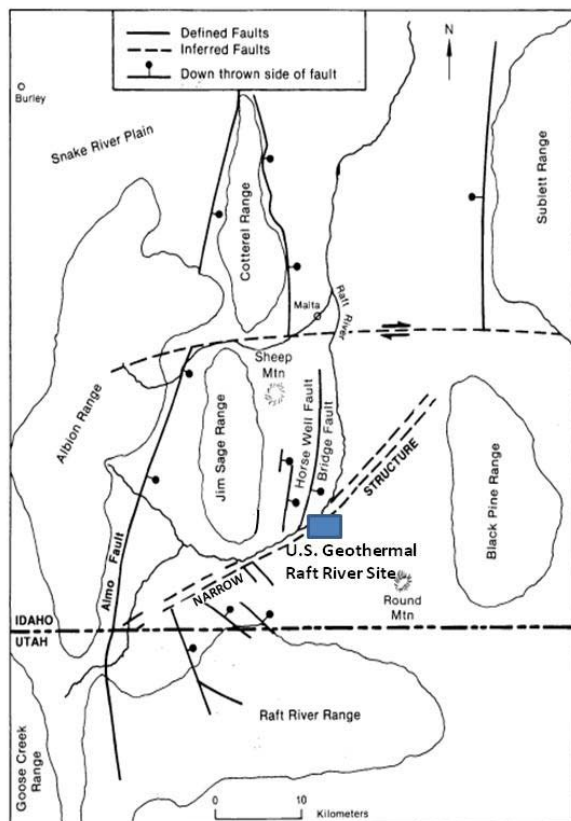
Defined Faults
Inferred Faults
Down thrown side of fault

N

Burley

Snake River Plain

Cotterel Range

Sublett Range

Malta

Raft River

Sheep Mtn

Albion Range

Jim Sage Range

Horse Well Fault

Bridge Fault

STRUCTURE

Black Pine Range

Almo Fault

U.S. Geothermal Raft River Site

NARROW

Round Mtn

IDAHO
UTAH

Raft River Range

Goose Creek Range

0 10 Kilometers